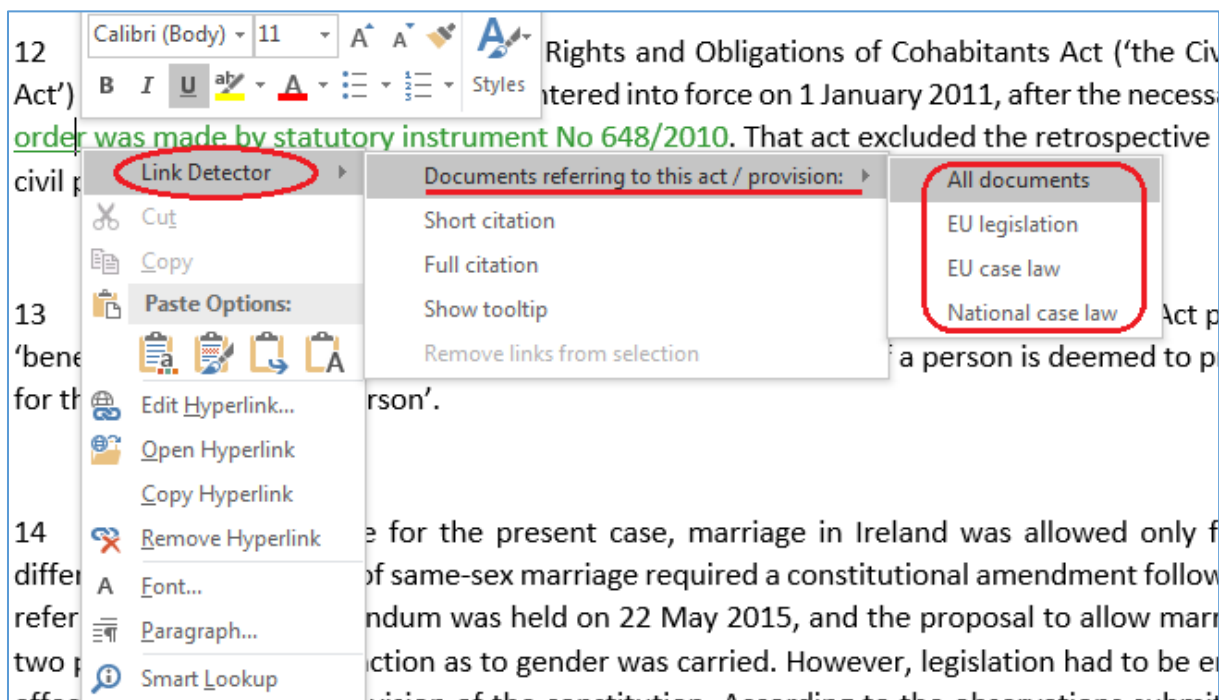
12 Rights and Obligations of Cohabitants Act ('the Civ Act') ntered into force on 1 January 2011, after the necessa order was made by statutory instrument No 648/2010. That act excluded the retrospective civil p

Calibri (Body) 11 A A B I U A Styles

Link Detector
Cut
Copy
Paste Options:
Edit Hyperlink...
Open Hyperlink
Copy Hyperlink
Remove Hyperlink
Font...
Paragraph...
Smart Lookup

Documents referring to this act / provision:
Short citation
Full citation
Show tooltip
Remove links from selection

All documents
EU legislation
EU case law
National case law

13 Act p 'bene f a person is deemed to p for th rson'.

14 e for the present case, marriage in Ireland was allowed only f differ of same-sex marriage required a constitutional amendment follow refer ndum was held on 22 May 2015, and the proposal to allow marr two p ction as to gender was carried. However, legislation had to be e